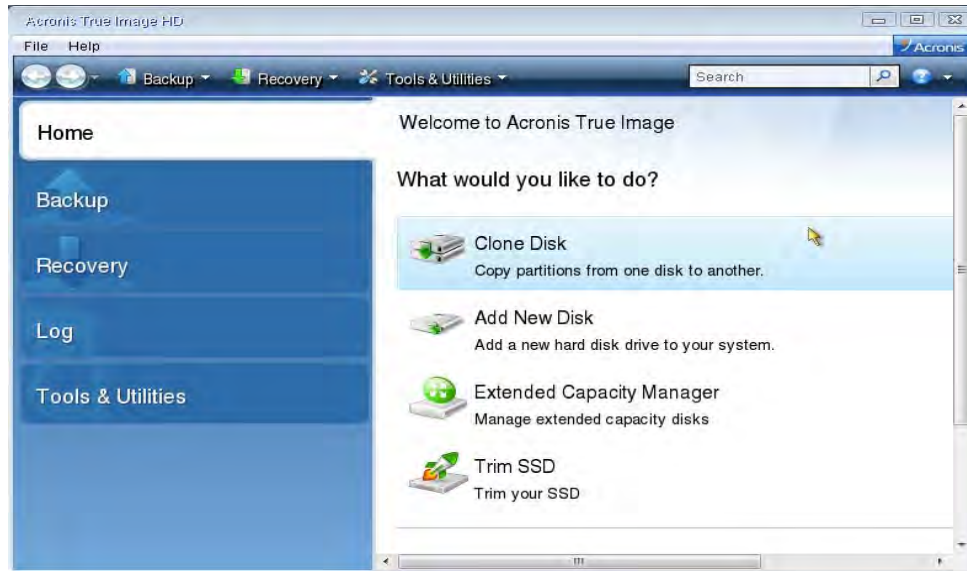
Acronis True Image HD

File Help

Acronis

Backup Recovery Tools & Utilities

Search

Home

Backup

Recovery

Log

Tools & Utilities

Welcome to Acronis True Image

What would you like to do?

Clone Disk
Copy partitions from one disk to another.

Add New Disk
Add a new hard disk drive to your system.

Extended Capacity Manager
Manage extended capacity disks

Trim SSD
Trim your SSD